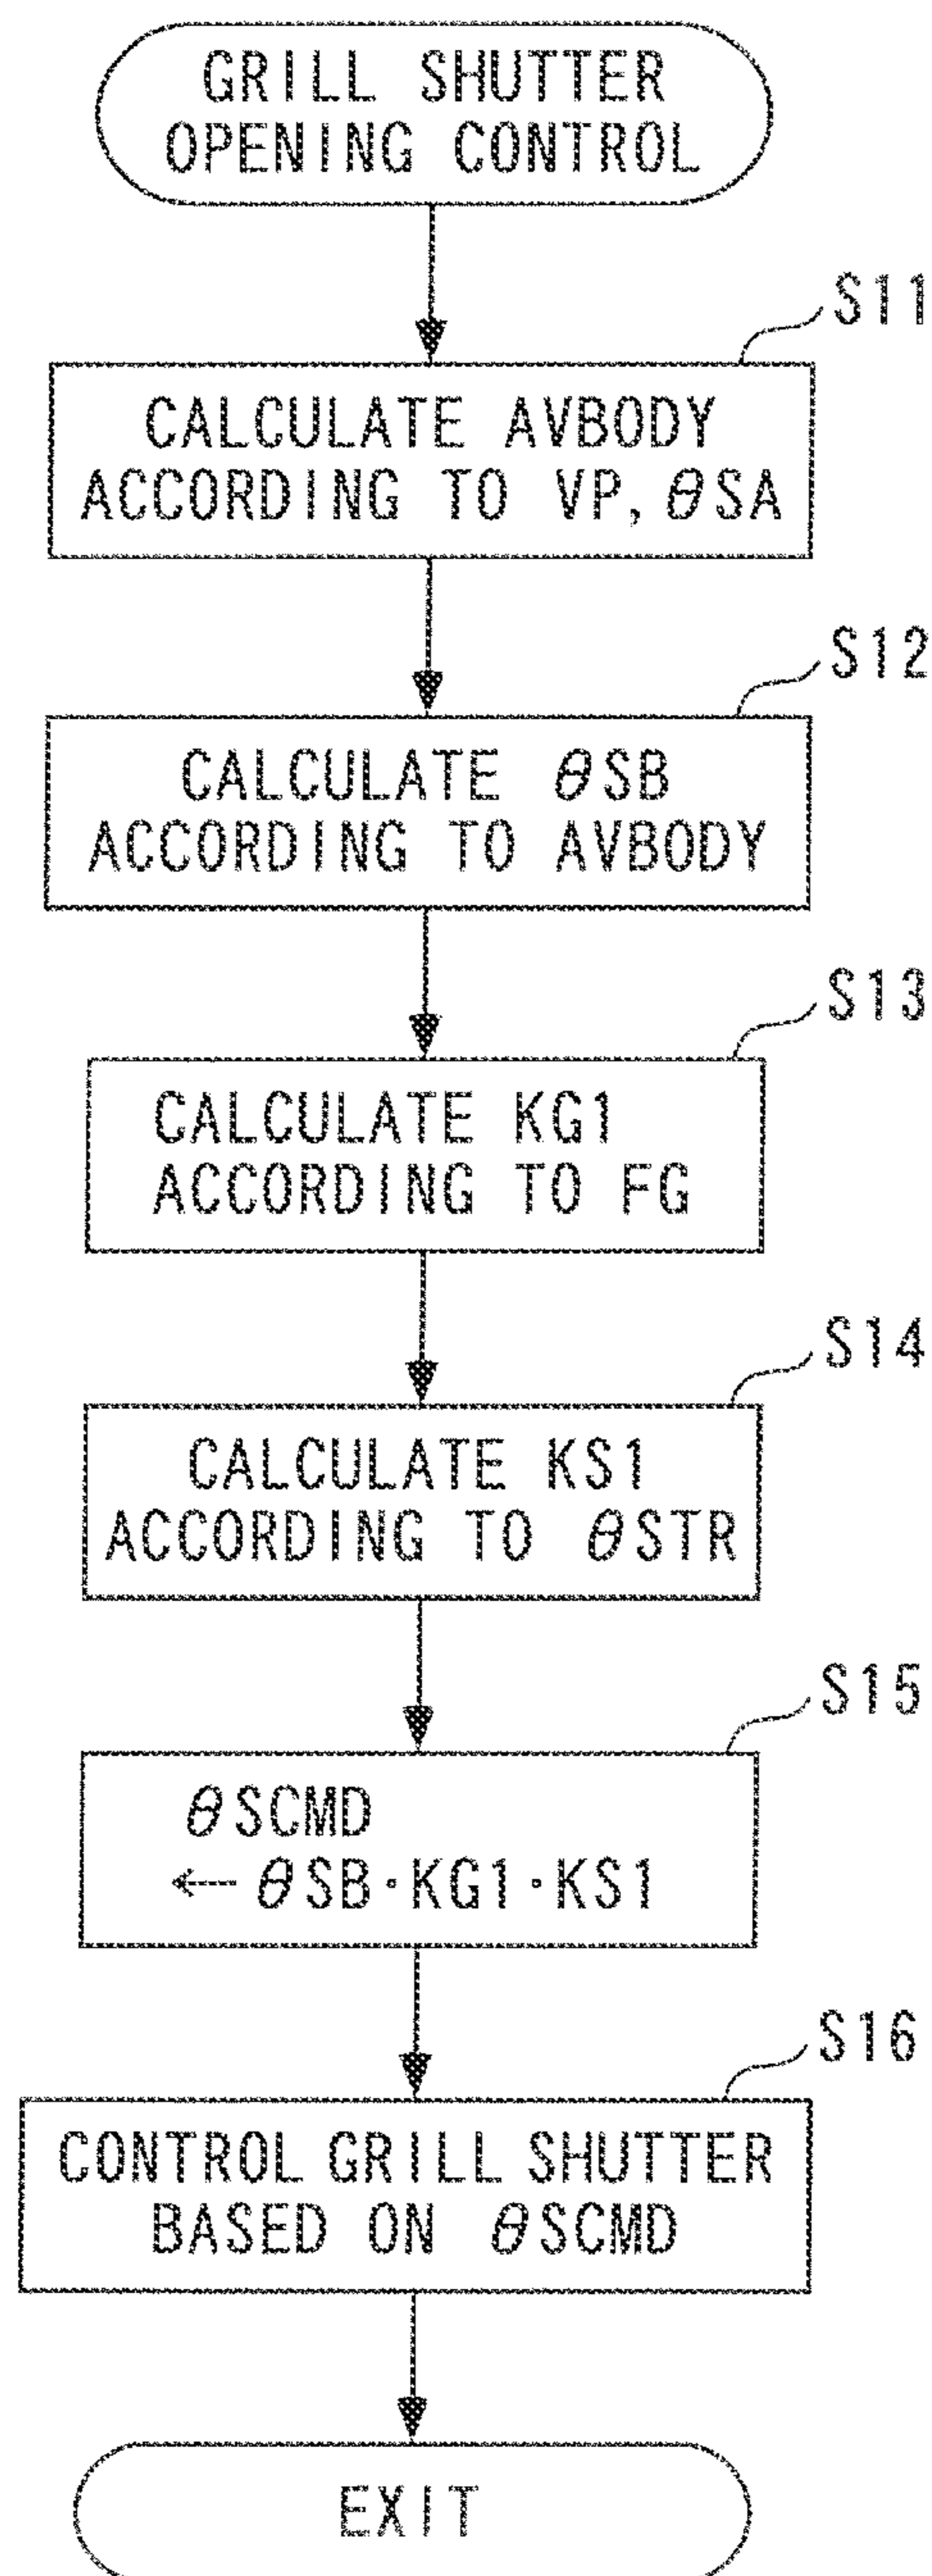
GRILL SHUTTER OPENING CONTROL

S11

CALCULATE AVBODY ACCORDING TO VP, $\theta$SA

S12

CALCULATE $\theta$SB ACCORDING TO AVBODY

S13

CALCULATE KG1 ACCORDING TO FG

S14

CALCULATE KS1 ACCORDING TO $\theta$STR

S15

$\theta SCMD \leftarrow \theta SB \cdot KG1 \cdot KS1$

S16

CONTROL GRILL SHUTTER BASED ON $\theta$SCMD

EXIT